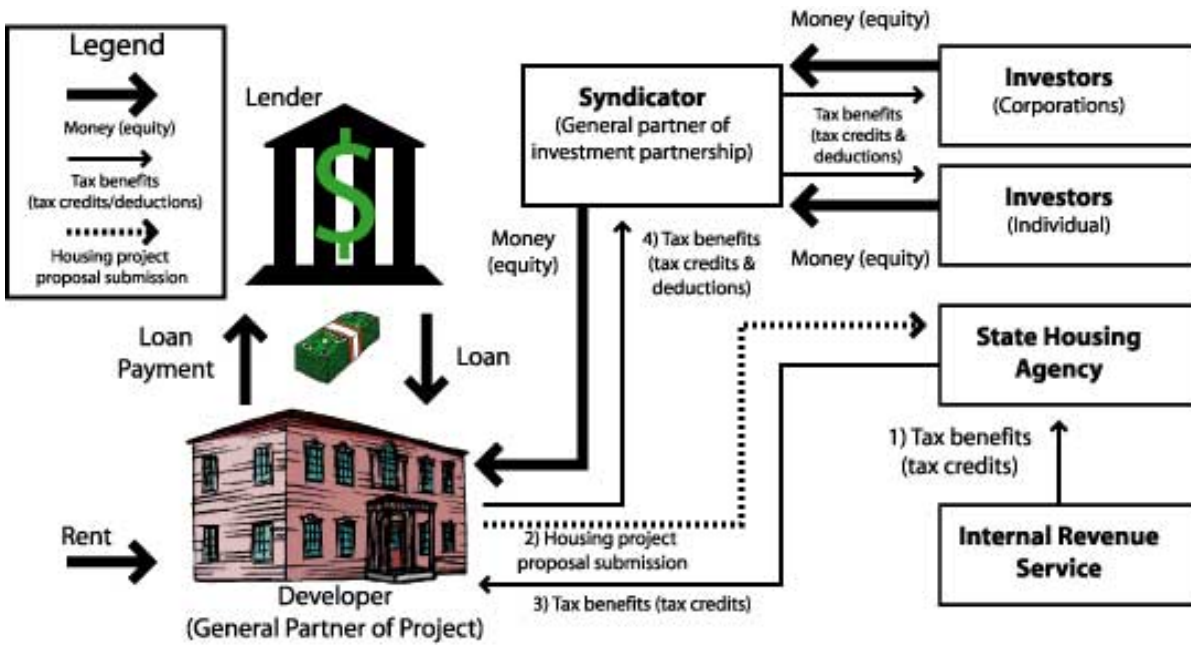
Legend
Money (equity)
Tax benefits (tax credits/deductions)
Housing project proposal submission

Lender

Syndicator
(General partner of investment partnership)

Money (equity)

Investors
(Corporations)

Tax benefits (tax credits & deductions)

Investors
(Individual)

Money (equity)

Money (equity)

4) Tax benefits (tax credits & deductions)

Loan Payment

Loan

State Housing Agency

1) Tax benefits (tax credits)

Rent

2) Housing project proposal submission

Internal Revenue Service

Developer
(General Partner of Project)

3) Tax benefits (tax credits)